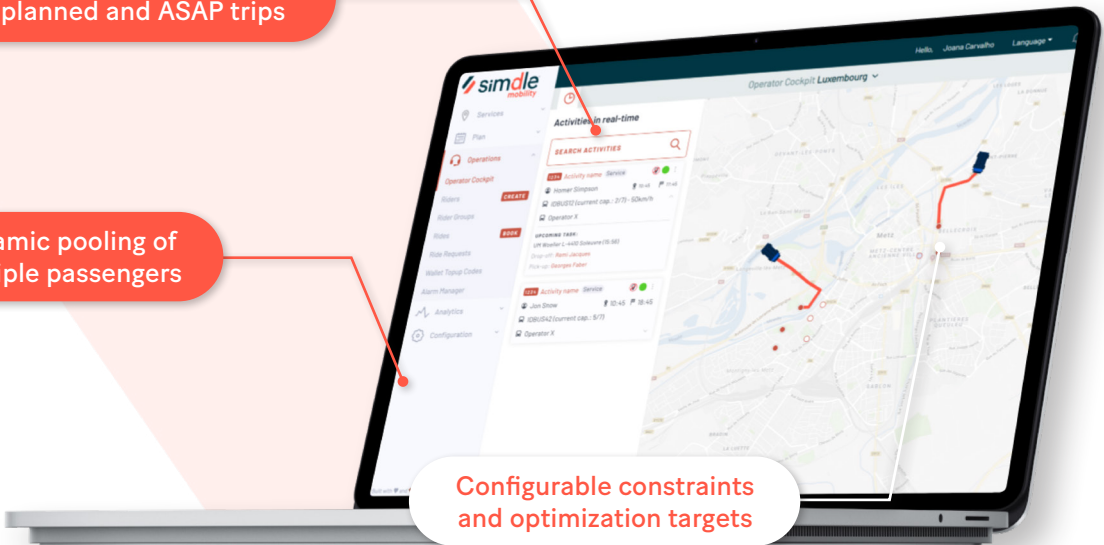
planned and ASAP trips

amic pooling of
ple passengers

Hello, Joana Carvalho Language

simdle mobility

Operator Cockpit Luxembourg

Services

Plan

Operations

Operator Cockpit

Riders CREATE

Rider Groups

Rides BOOK

Ride Requests

Wallet Topup Codes

Alarm Manager

Analytics

Configuration

Activities in real-time

SEARCH ACTIVITIES

Activity name Service

Homer Simpson

IDBUS12 (current cap.: 2/7) - 50km/h

Operator X

UPCOMING TASK:

Drop off: Remi Jacques

Pick up: Georges Faber

Activity name Service

Jon Snow 12:45 18:48

IDBUS42 (current cap.: 5/7)

Operator X

Configurable constraints
and optimization targets